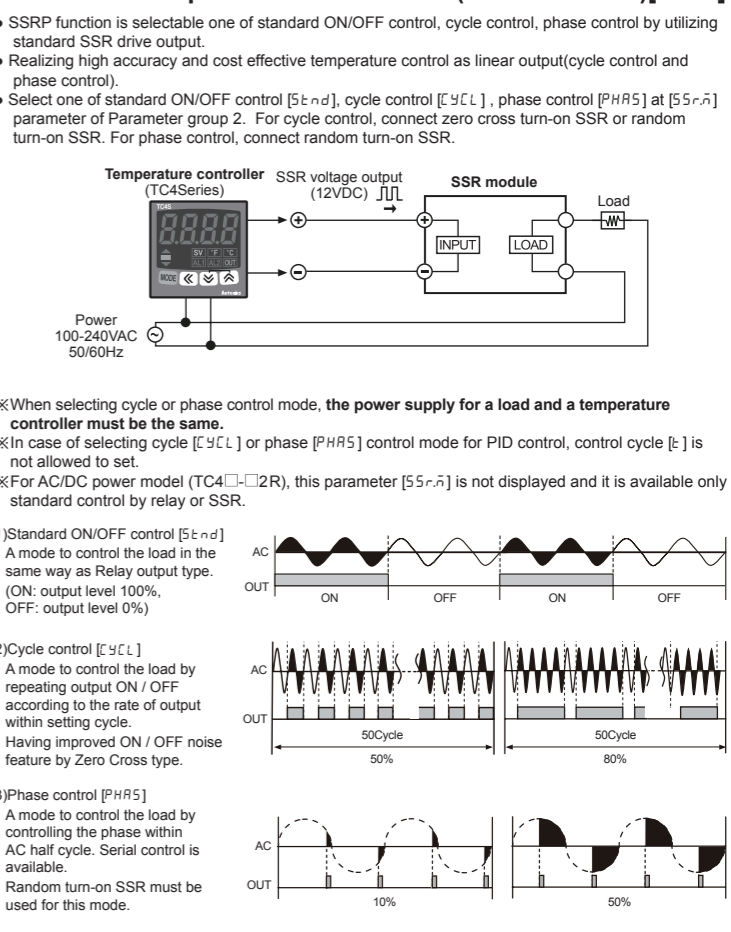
• SSRP function is selectable one of standard ON/OFF control, cycle control, phase control by utilizing standard SSR drive output.
• Realizing high accuracy and cost effective temperature control as linear output(cycle control and phase control).
• Select one of standard ON/OFF control [StNd], cycle control [CYCL], phase control [PHAS] at [SSr.M] parameter of Parameter group 2. For cycle control, connect zero cross turn-on SSR or random turn-on SSR. For phase control, connect random turn-on SSR.

Temperature controller (TC4Series)
TC4S
8.8.8.8
SV °F °C
AL1 AL2 OUT
MODE
Autonics
SSR voltage output (12VDC)
SSR module
INPUT
LOAD
Load
Power 100-240VAC 50/60Hz

※When selecting cycle or phase control mode, **the power supply for a load and a temperature controller must be the same.**
※In case of selecting cycle [CYCL] or phase [PHAS] control mode for PID control, control cycle [t] is not allowed to set.
※For AC/DC power model (TC4□-□2R), this parameter [SSr.M] is not displayed and it is available only standard control by relay or SSR.

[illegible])Standard ON/OFF control [StNd]
A mode to control the load in the same way as Relay output type.
(ON: output level 100%, OFF: output level 0%)

AC
OUT
ON OFF ON OFF

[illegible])Cycle control [CYCL]
A mode to control the load by repeating output ON / OFF according to the rate of output within setting cycle.
Having improved ON / OFF noise feature by Zero Cross type.

AC
OUT
50Cycle
50%
50Cycle
80%

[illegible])Phase control [PHAS]
A mode to control the load by controlling the phase within AC half cycle. Serial control is available.
Random turn-on SSR must be used for this mode.

AC
OUT
10%
50%